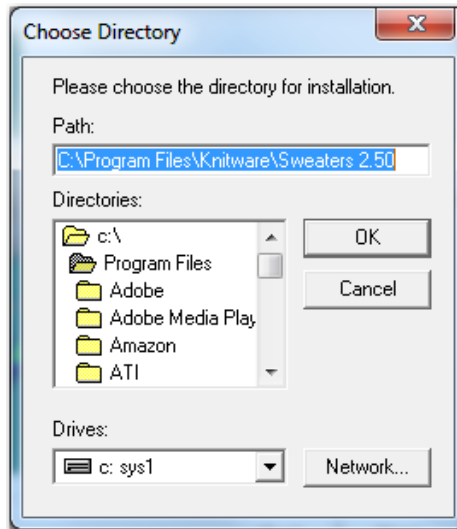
Choose Directory

Please choose the directory for installation.

Path:

C:\Program Files\Knitware\Sweaters 2.50

Directories:

c:\
Program Files
Adobe
Adobe Media Play
Amazon
ATI

OK

Cancel

Drives:

c: sys1

Network...